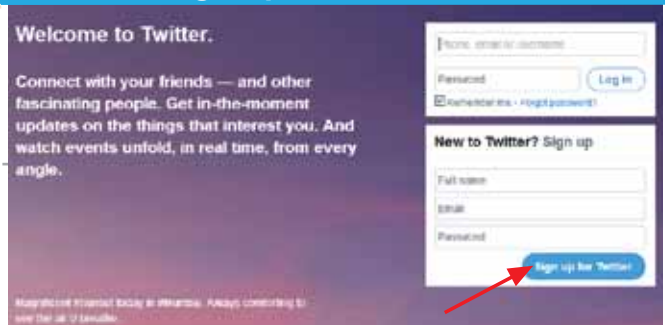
Welcome to Twitter.

Connect with your friends — and other fascinating people. Get in-the-moment updates on the things that interest you. And watch events unfold, in real time, from every angle.

Phone, email or username

Password

Log in

Remember me · Forgot password?

New to Twitter? Sign up

Full name

Email

Password

Sign up for Twitter

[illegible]